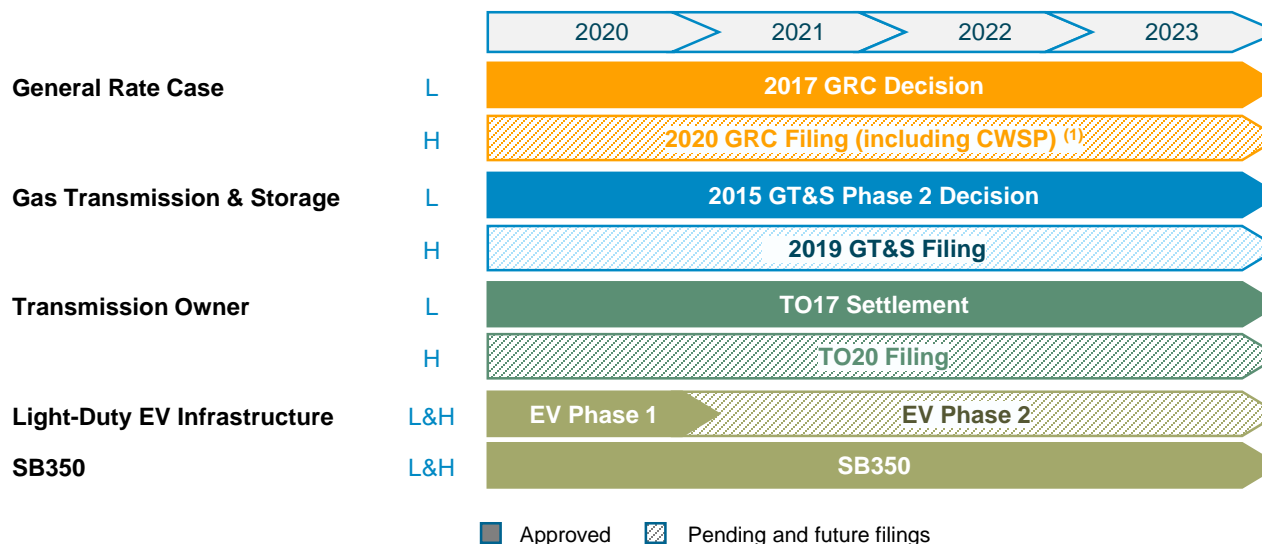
2020 2021 2022 2023

General Rate Case L 2017 GRC Decision

H 2020 GRC Filing (including CWSP) $^{(1)}$

Gas Transmission & Storage L 2015 GT&S Phase 2 Decision

H 2019 GT&S Filing

Transmission Owner L TO17 Settlement

H TO20 Filing

Light-Duty EV Infrastructure L&H EV Phase 1 EV Phase 2

SB350 L&H SB350

Approved Pending and future filings